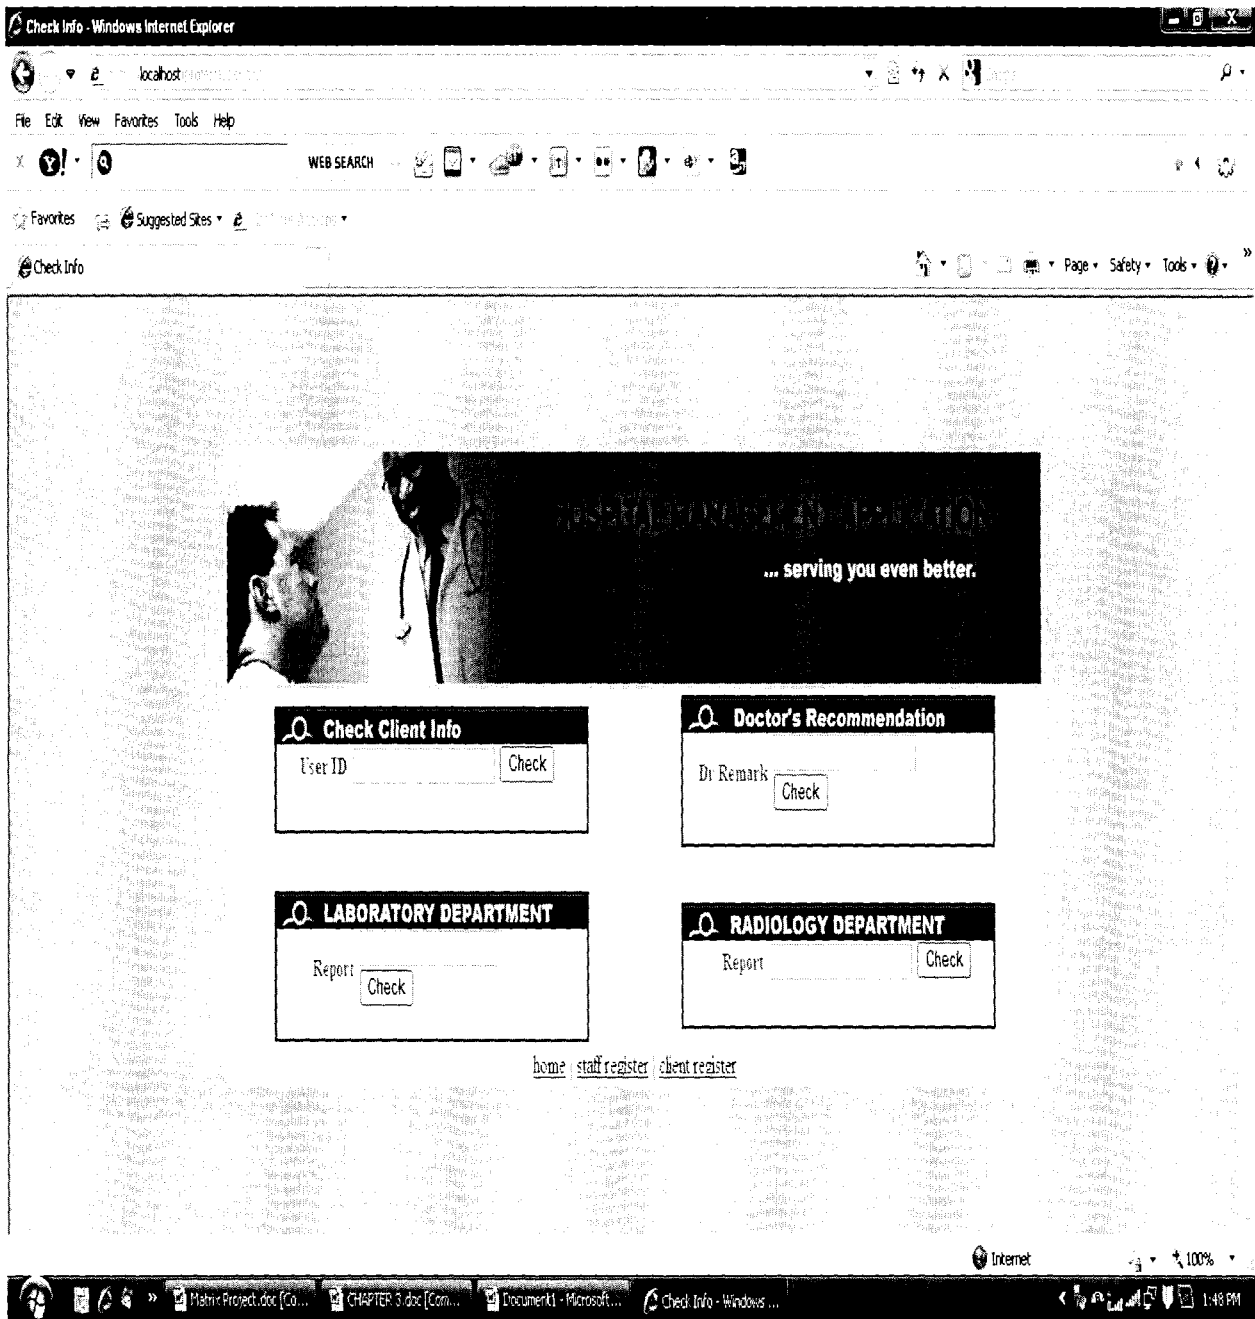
Check Info - Windows Internet Explorer

localhost

File Edit View Favorites Tools Help

WEB SEARCH

Favorites Suggested Sites

Check Info

Page Safety Tools

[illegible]

... serving you even better.

Check Client Info

User ID Check

Doctor's Recommendation

Dr Remark Check

LABORATORY DEPARTMENT

Report Check

RADIOLOGY DEPARTMENT

Report Check

home | staff register | client register

Internet 100%

Matric Project.doc [Co... CHAPTER 3.doc [Com... Document1 - Microsoft... Check Info - Windows ... 1:48 PM